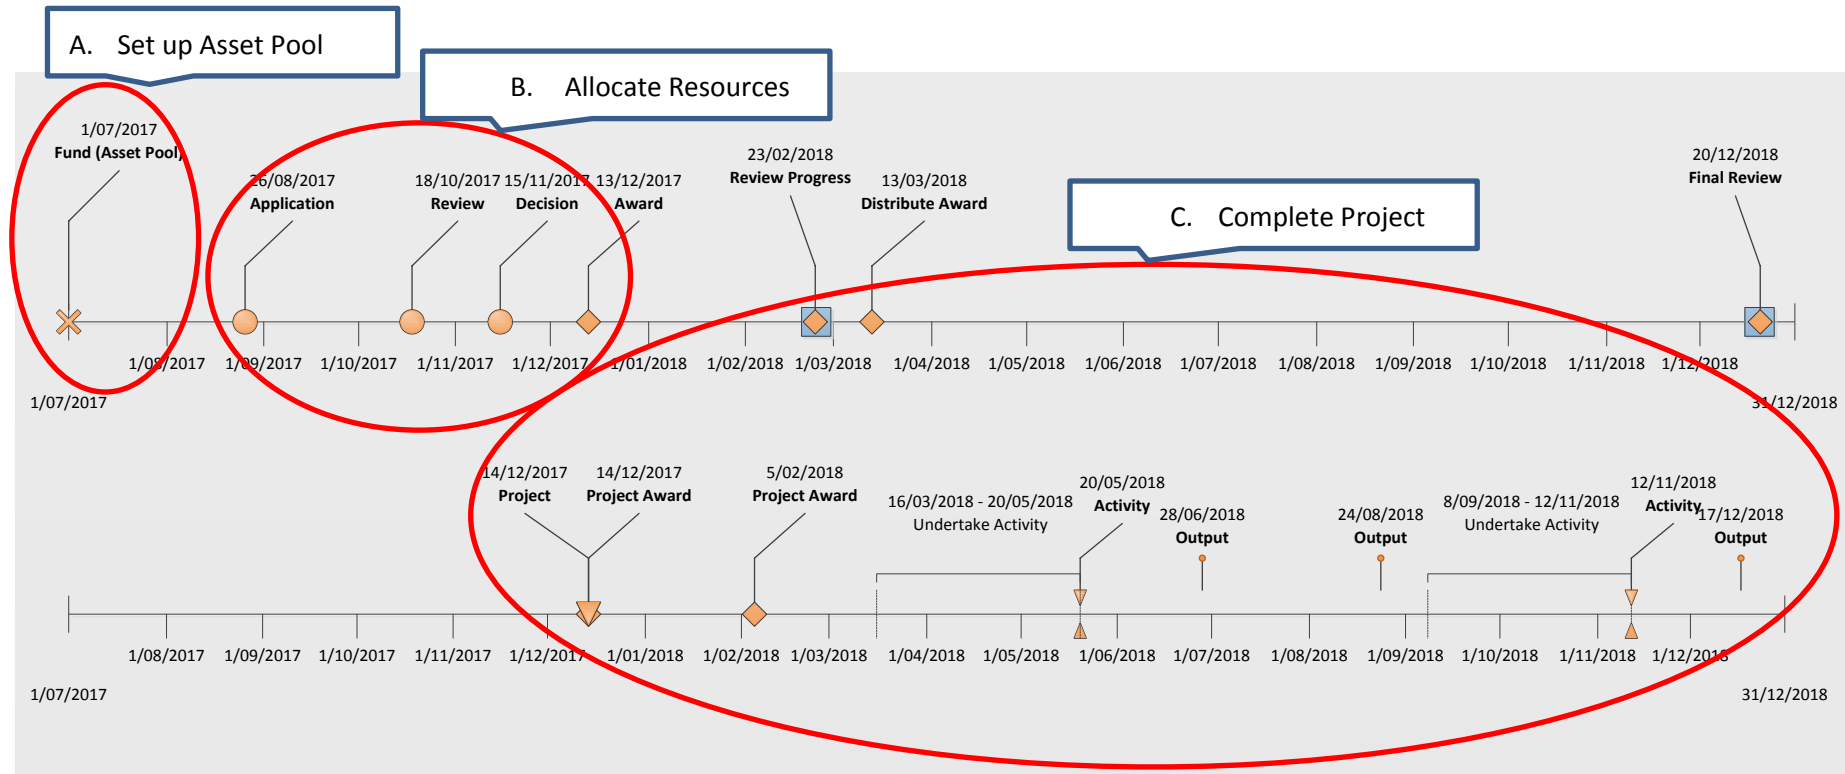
A. Set up Asset Pool

B. Allocate Resources

C. Complete Project

1/07/2017
Fund (Asset Pool)

26/08/2017
Application

18/10/2017
Review

15/11/2017
Decision

13/12/2017
Award

23/02/2018
Review Progress

13/03/2018
Distribute Award

20/12/2018
Final Review

1/08/2017 1/09/2017 1/10/2017 1/11/2017 1/12/2017 1/01/2018 1/02/2018 1/03/2018 1/04/2018 1/05/2018 1/06/2018 1/07/2018 1/08/2018 1/09/2018 1/10/2018 1/11/2018 1/12/2018

1/07/2017

31/12/2018

14/12/2017
Project

14/12/2017
Project Award

5/02/2018
Project Award

16/03/2018 - 20/05/2018
Undertake Activity

20/05/2018
Activity

28/06/2018
Output

24/08/2018
Output

8/09/2018 - 12/11/2018
Undertake Activity

12/11/2018
Activity

17/12/2018
Output

1/08/2017 1/09/2017 1/10/2017 1/11/2017 1/12/2017 1/01/2018 1/02/2018 1/03/2018 1/04/2018 1/05/2018 1/06/2018 1/07/2018 1/08/2018 1/09/2018 1/10/2018 1/11/2018 1/12/2018

1/07/2017

31/12/2018